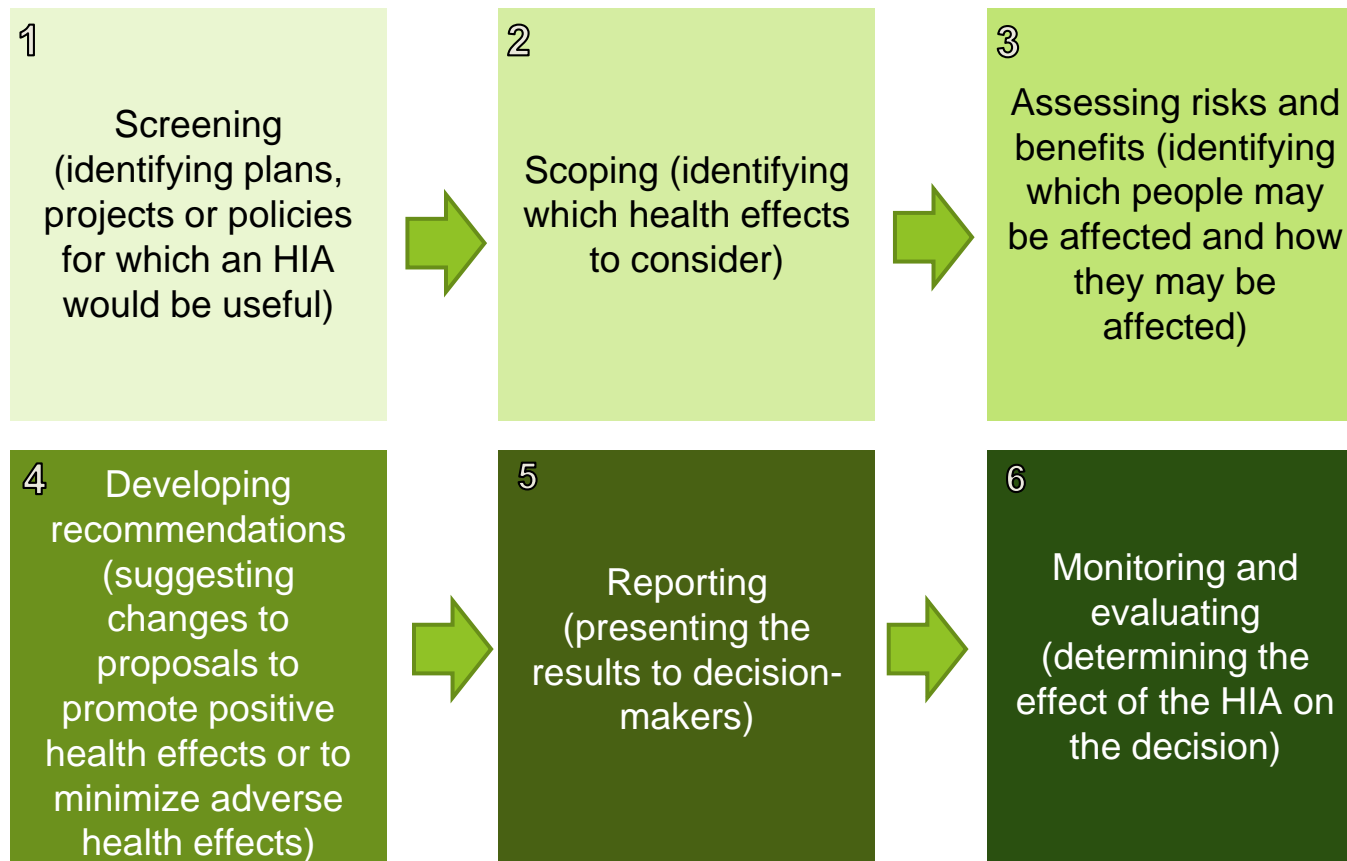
1

Screening (identifying plans, projects or policies for which an HIA would be useful)

2

Scoping (identifying which health effects to consider)

3

Assessing risks and benefits (identifying which people may be affected and how they may be affected)

4

Developing recommendations (suggesting changes to proposals to promote positive health effects or to minimize adverse health effects)

5

Reporting (presenting the results to decision-makers)

6

Monitoring and evaluating (determining the effect of the HIA on the decision)